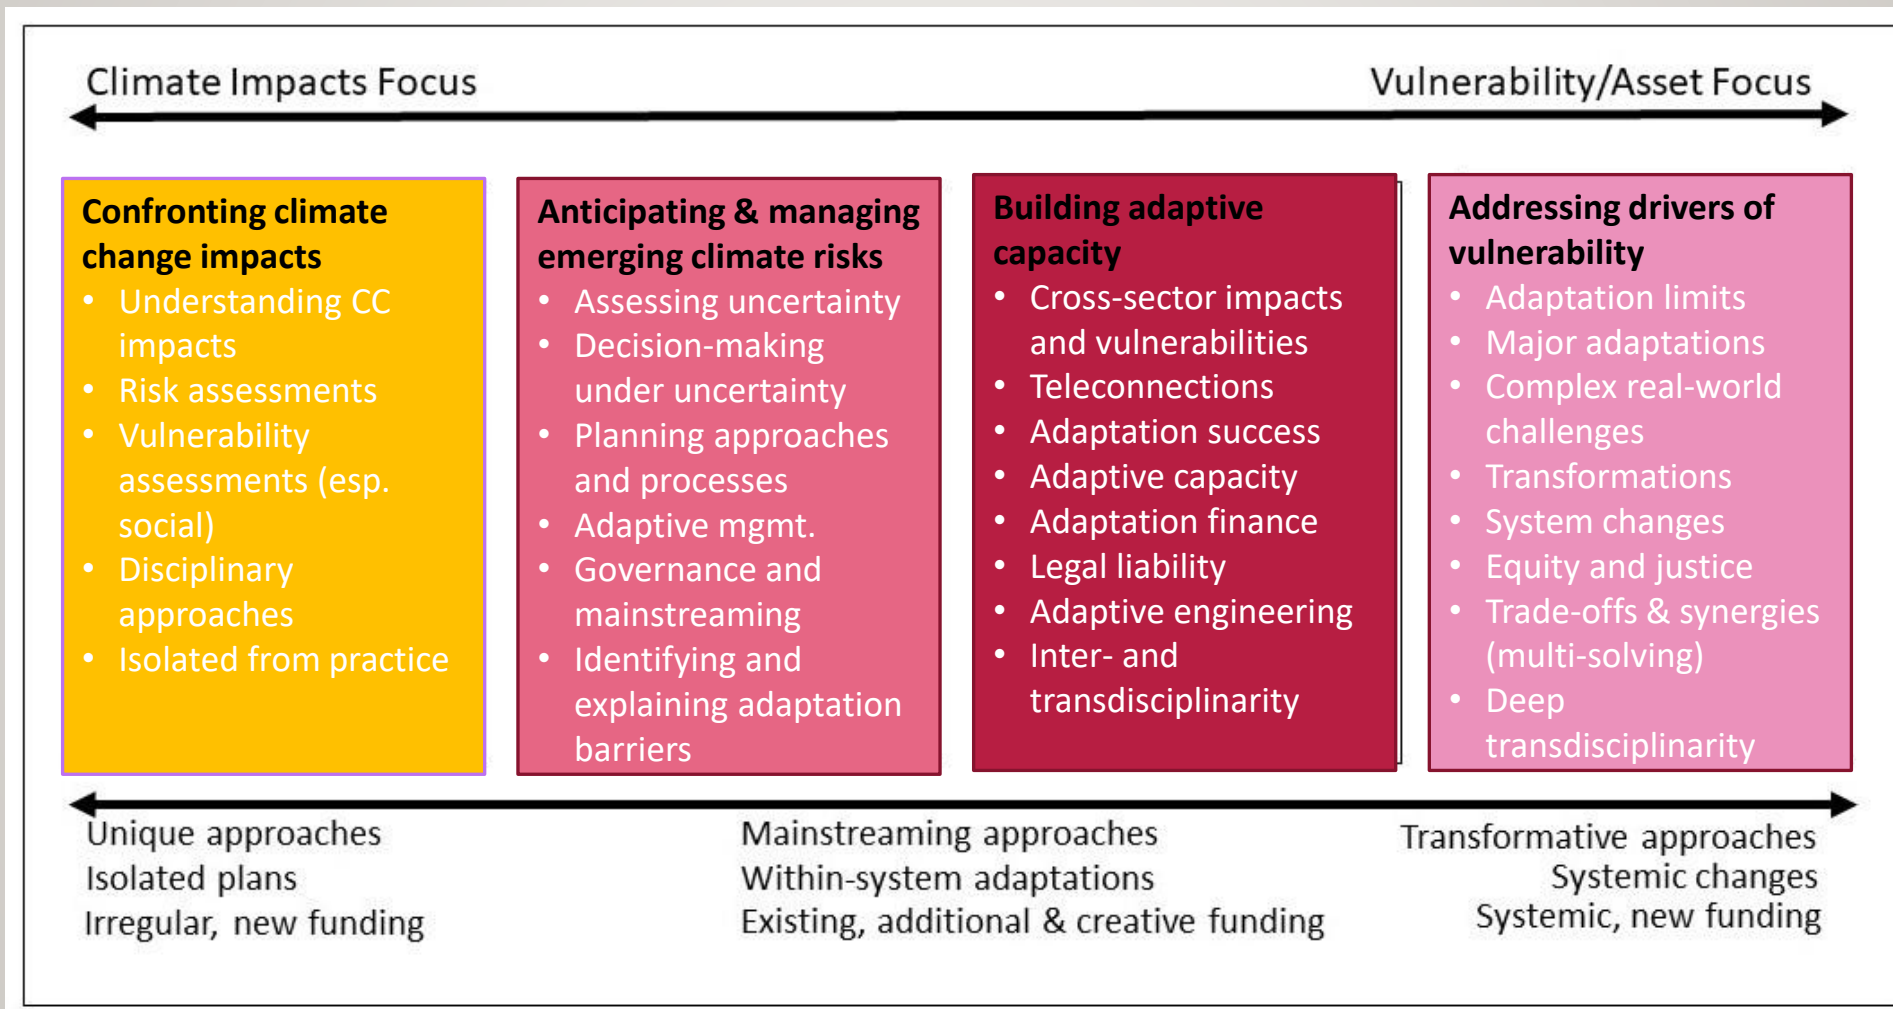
Climate Impacts Focus

Vulnerability/Asset Focus

Confronting climate change impacts
- Understanding CC impacts
- Risk assessments
- Vulnerability assessments (esp. social)
- Disciplinary approaches
- Isolated from practice

Anticipating & managing emerging climate risks
- Assessing uncertainty
- Decision-making under uncertainty
- Planning approaches and processes
- Adaptive mgmt.
- Governance and mainstreaming
- Identifying and explaining adaptation barriers

Building adaptive capacity
- Cross-sector impacts and vulnerabilities
- Teleconnections
- Adaptation success
- Adaptive capacity
- Adaptation finance
- Legal liability
- Adaptive engineering
- Inter- and transdisciplinarity

Addressing drivers of vulnerability
- Adaptation limits
- Major adaptations
- Complex real-world challenges
- Transformations
- System changes
- Equity and justice
- Trade-offs & synergies (multi-solving)
- Deep transdisciplinarity

Unique approaches
Isolated plans
Irregular, new funding

Mainstreaming approaches
Within-system adaptations
Existing, additional & creative funding

Transformative approaches
Systemic changes
Systemic, new funding